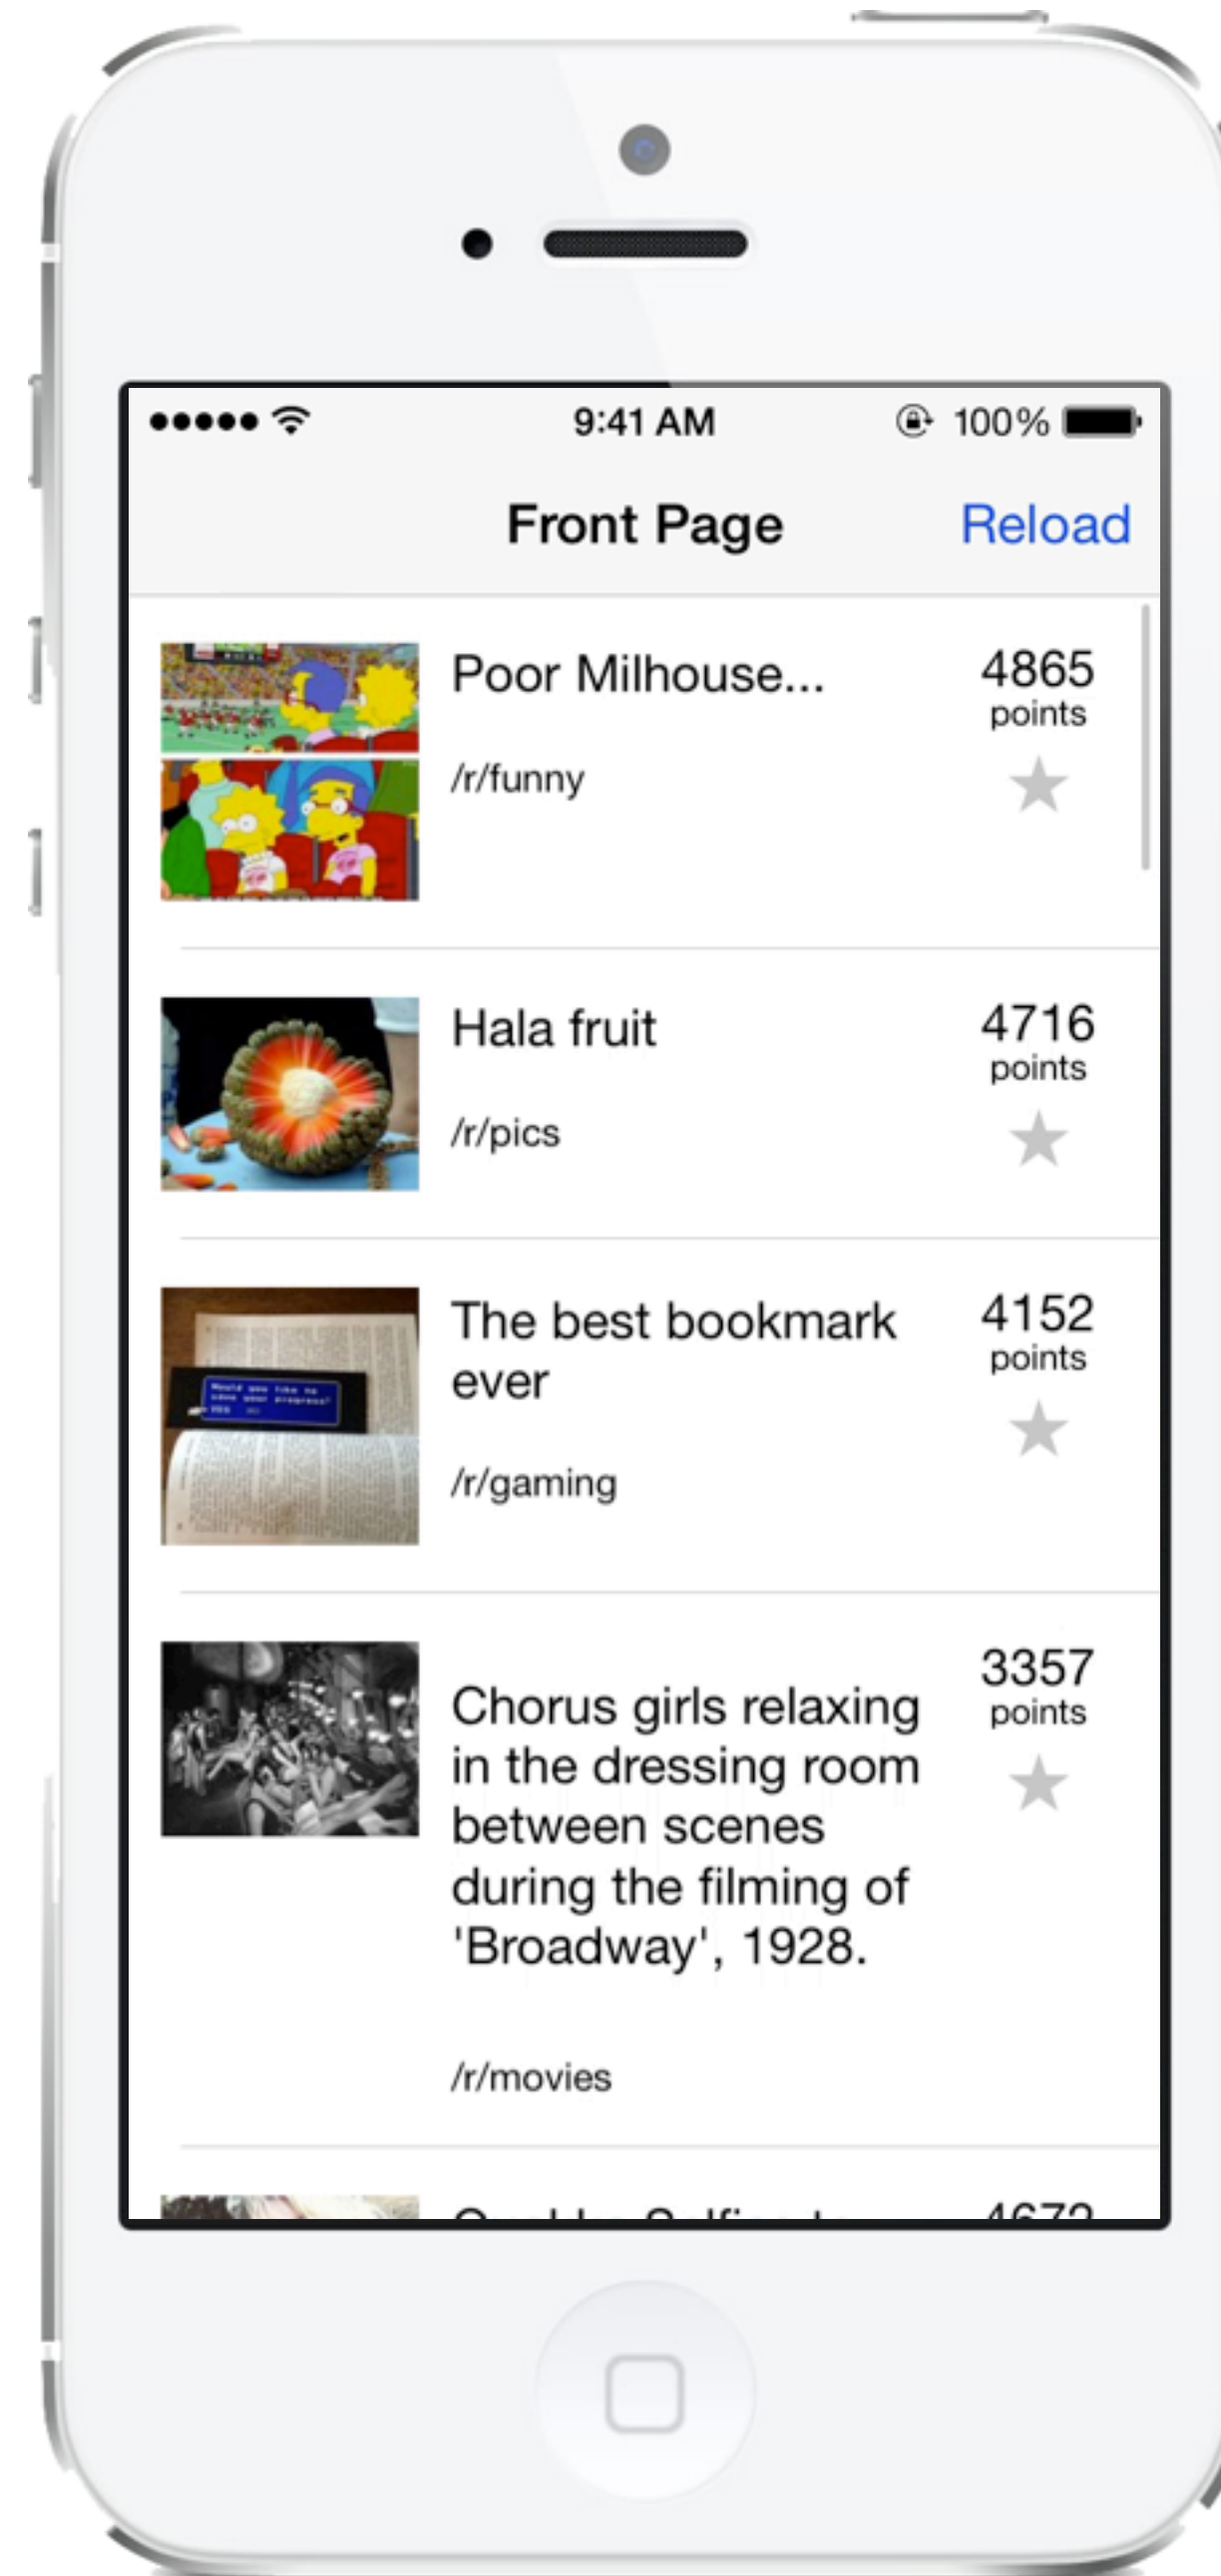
9:41 AM 100%

Front Page Reload

Poor Milhouse...
/r/funny
4865 points

Hala fruit
/r/pics
4716 points

The best bookmark ever
/r/gaming
4152 points

Chorus girls relaxing in the dressing room between scenes during the filming of 'Broadway', 1928.
/r/movies
3357 points

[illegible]